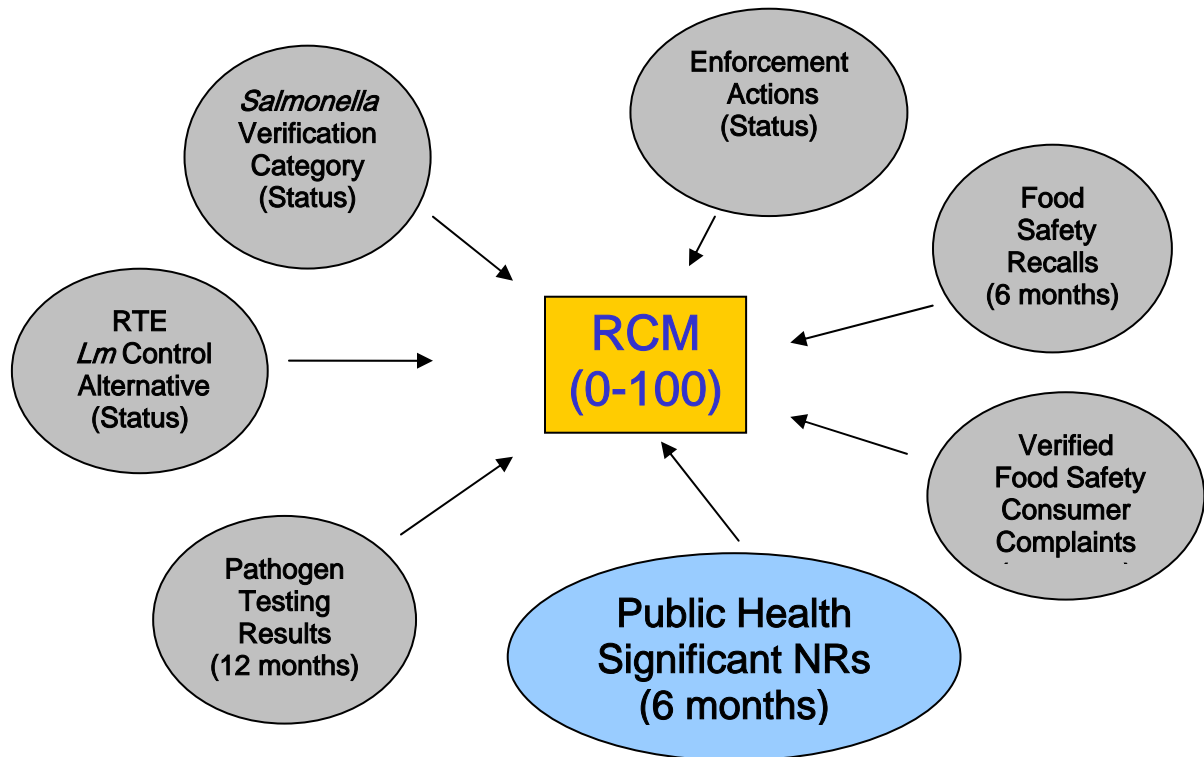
Salmonella Verification Category (Status)

Enforcement Actions (Status)

Food Safety Recalls (6 months)

RTE Lm Control Alternative (Status)

RCM (0-100)

Verified Food Safety Consumer Complaints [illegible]

Pathogen Testing Results (12 months)

Public Health Significant NRs (6 months)